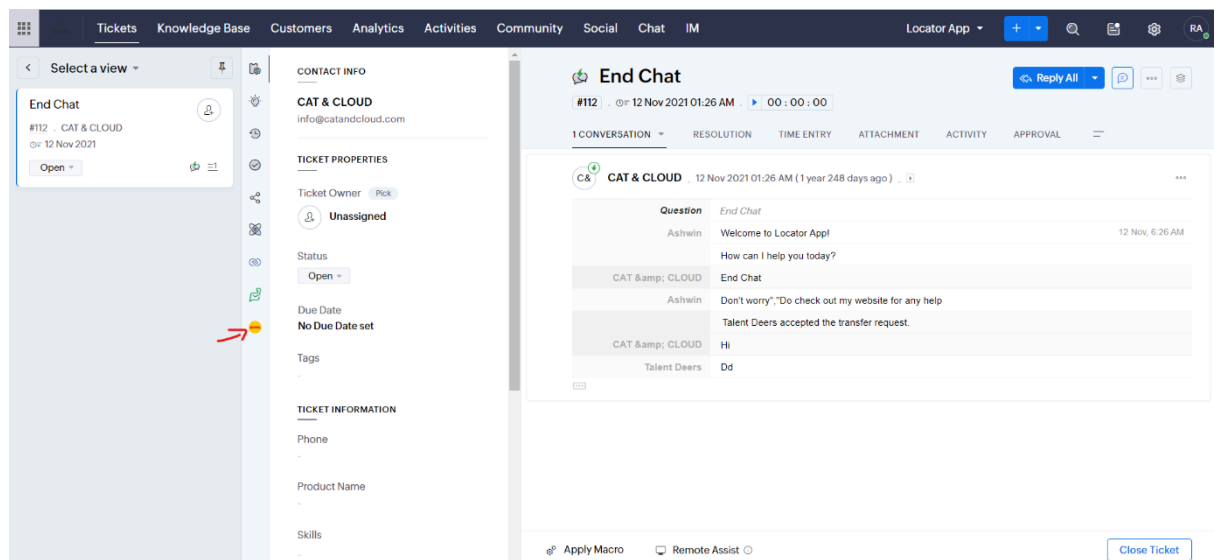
Tickets Knowledge Base Customers Analytics Activities Community Social Chat IM Locator App + RA

Select a view

End Chat
#112 . CAT & CLOUD
12 Nov 2021
Open

CONTACT INFO
CAT & CLOUD
info@catandcloud.com

TICKET PROPERTIES
Ticket Owner Pick
Unassigned

Status
Open

Due Date
No Due Date set

Tags
-

TICKET INFORMATION
Phone
-

Product Name
-

Skills
-

End Chat
#112 . 12 Nov 2021 01:26 AM . 00 : 00 : 00

Reply All

1 CONVERSATION RESOLUTION TIME ENTRY ATTACHMENT ACTIVITY APPROVAL

C& CAT & CLOUD . 12 Nov 2021 01:26 AM ( 1 year 248 days ago ) .

| | | |
|---|---|---|
| Question | End Chat | |
| Ashwin | Welcome to Locator App! | 12 Nov, 6:26 AM |
| | How can I help you today? | |
| CAT &amp; CLOUD | End Chat | |
| Ashwin | Don't worry","Do check out my website for any help | |
| | Talent Deers accepted the transfer request. | |
| CAT &amp; CLOUD | Hi | |
| Talent Deers | Dd | |

Apply Macro Remote Assist Close Ticket